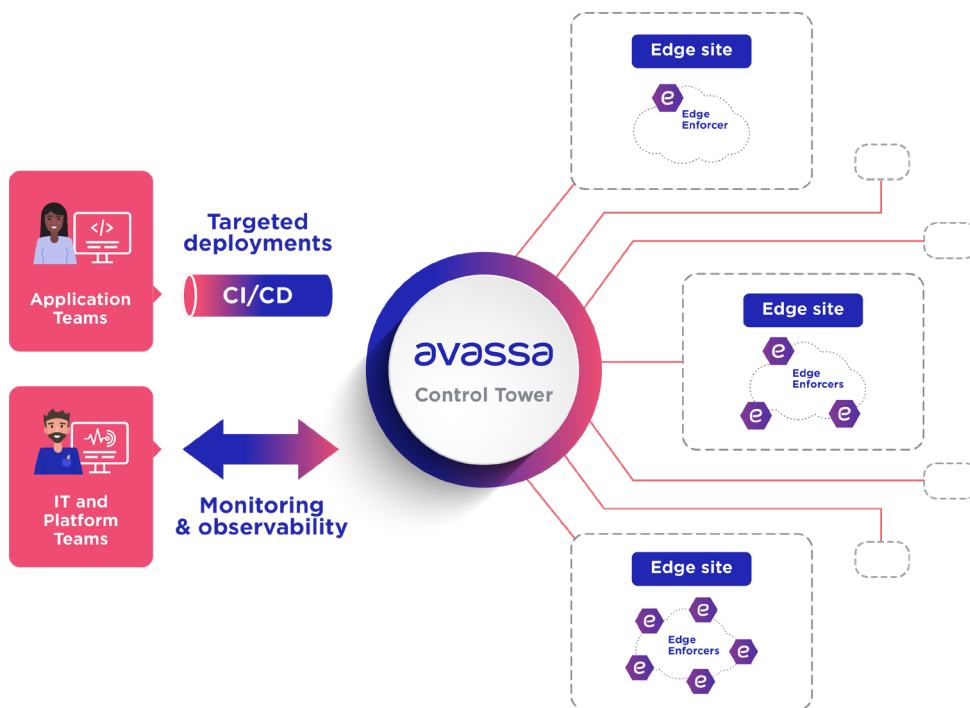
Edge site

e

Edge Enforcer

</>

Application Teams

Targeted deployments

CI/CD

avassa

Control Tower

Edge site

e

Edge Enforcers

e

e

IT and Platform Teams

Monitoring & observability

Edge site

e

e

e

Edge Enforcers

e

e

e